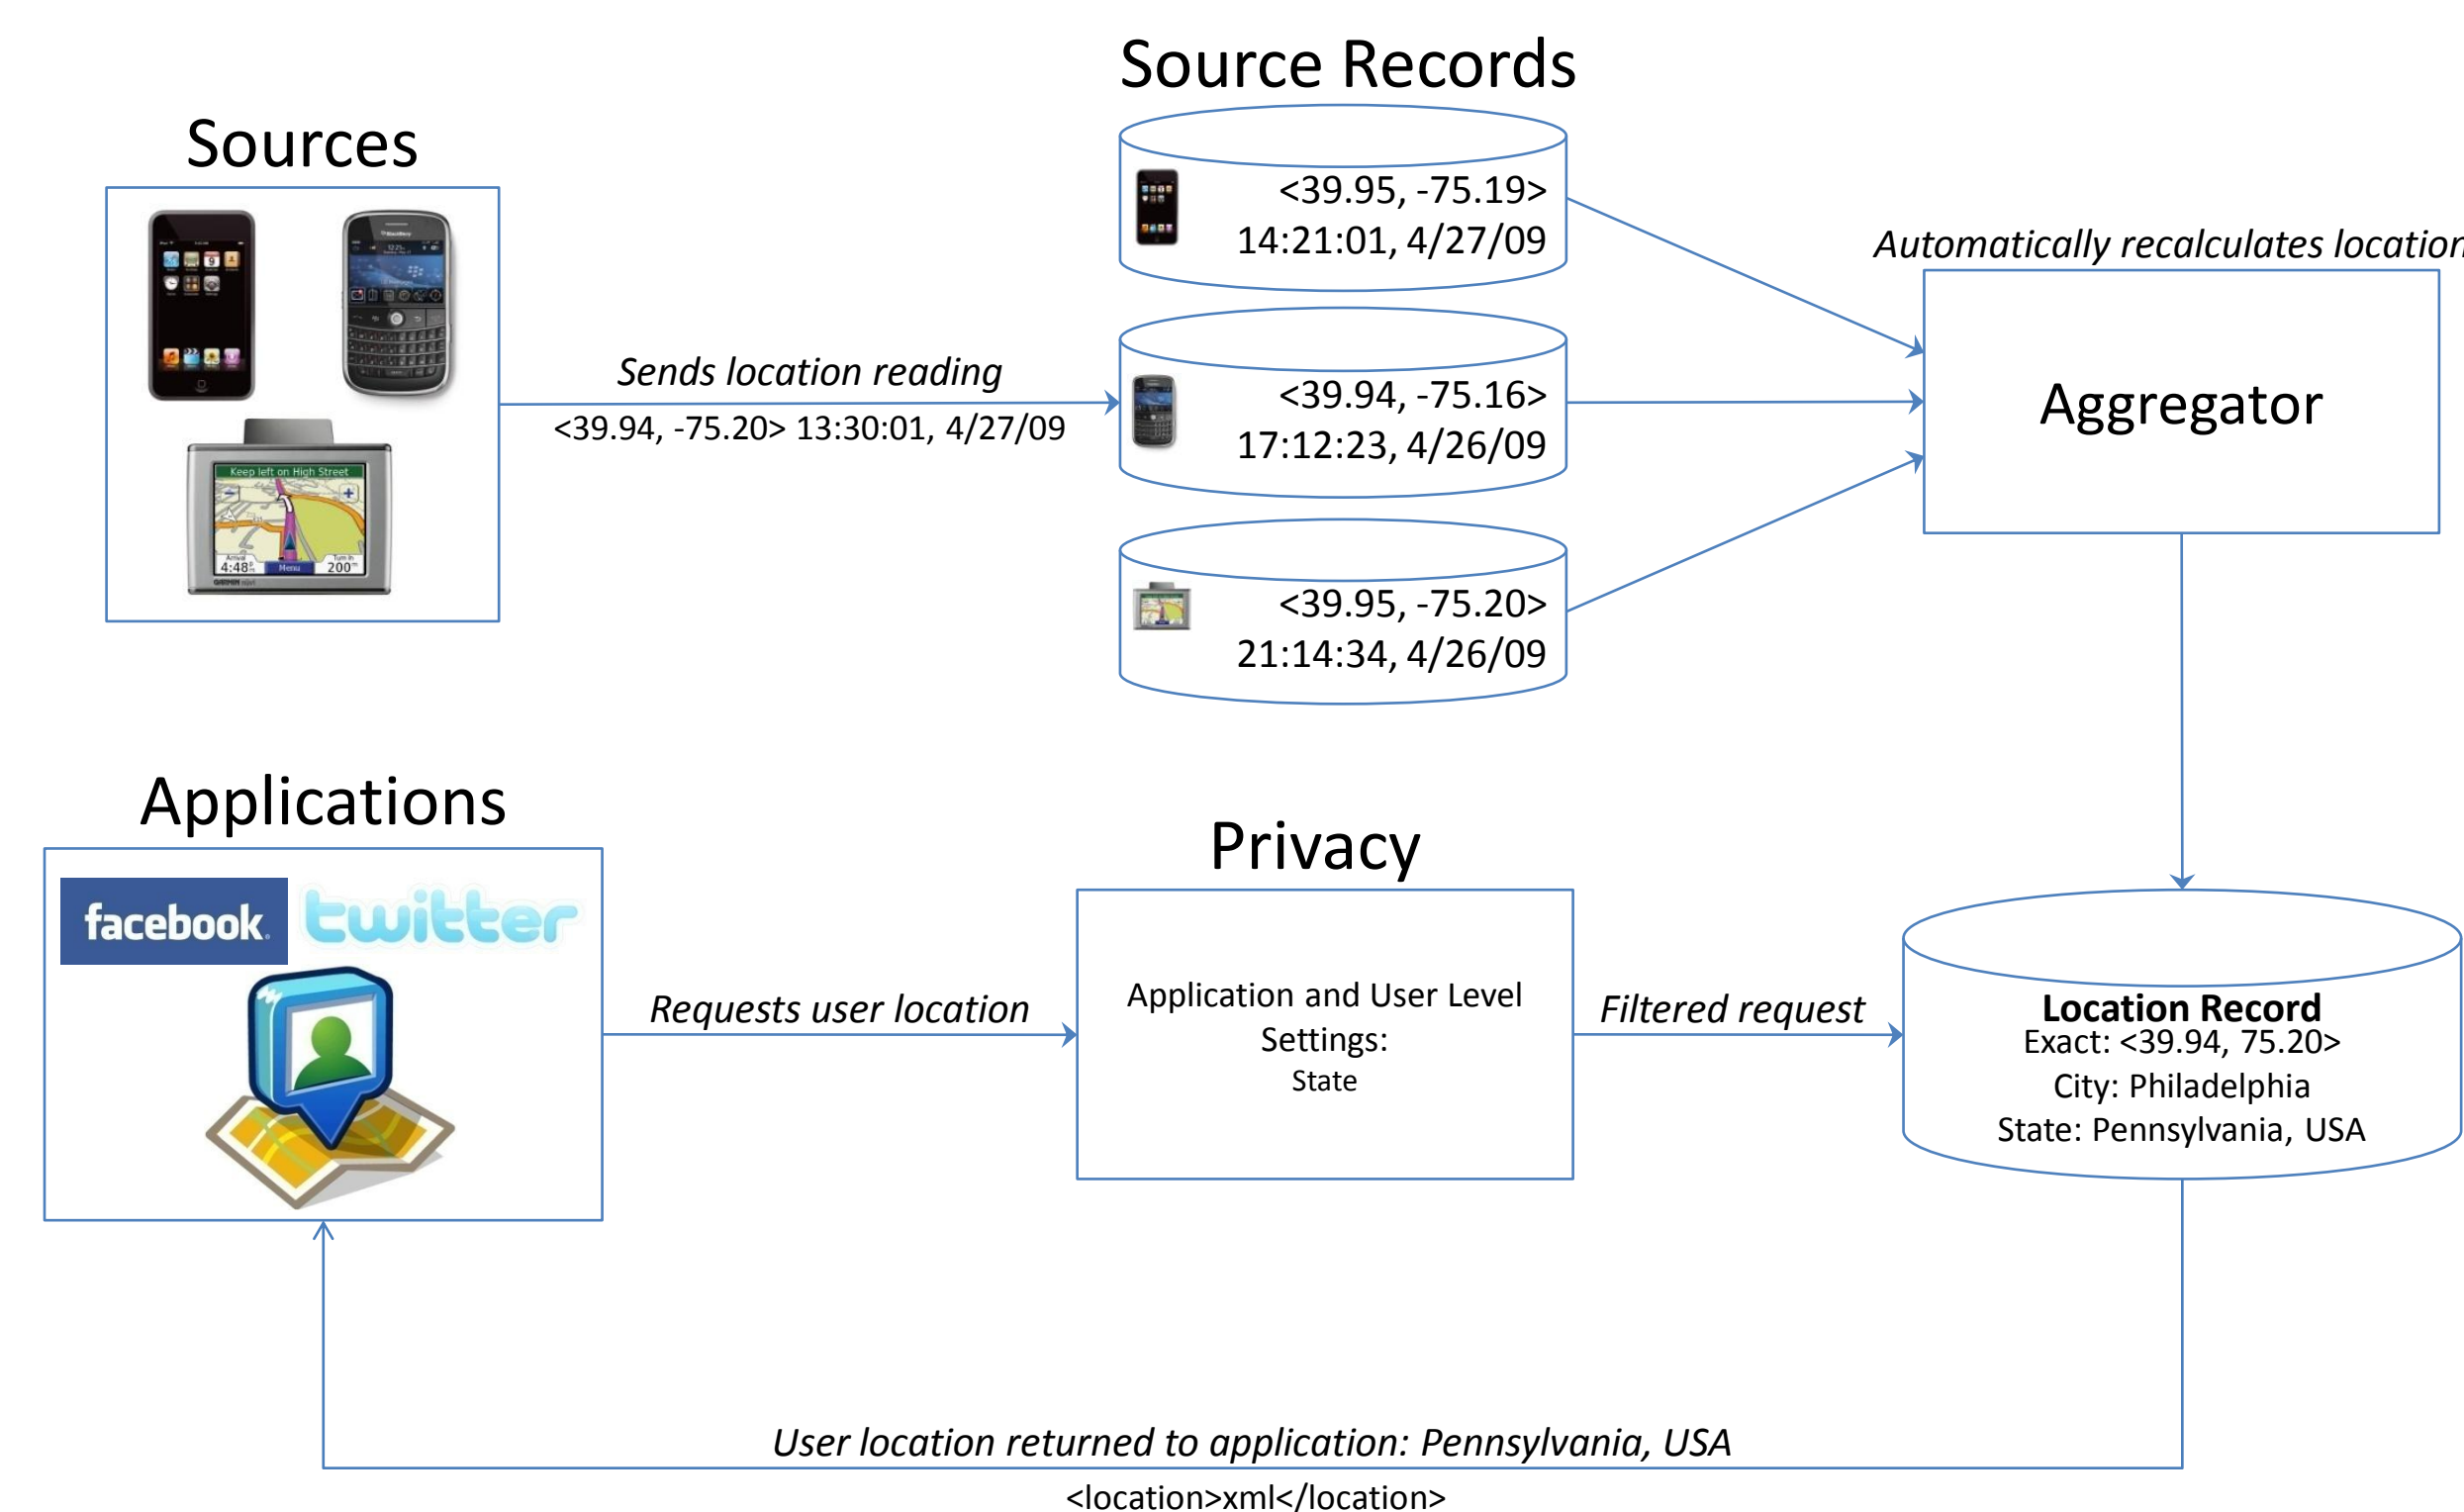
Source Records

Sources

<39.95, -75.19>
14:21:01, 4/27/09

Automatically recalculates location

Sends location reading
<39.94, -75.20> 13:30:01, 4/27/09

<39.94, -75.16>
17:12:23, 4/26/09

Aggregator

Keep left on High Street
4:48
Menu
200
GARMIN

<39.95, -75.20>
21:14:34, 4/26/09

Applications

Privacy

facebook twitter

Requests user location

Application and User Level Settings:
State

Filtered request

Location Record
Exact: <39.94, 75.20>
City: Philadelphia
State: Pennsylvania, USA

User location returned to application: Pennsylvania, USA
<location>xml</location>